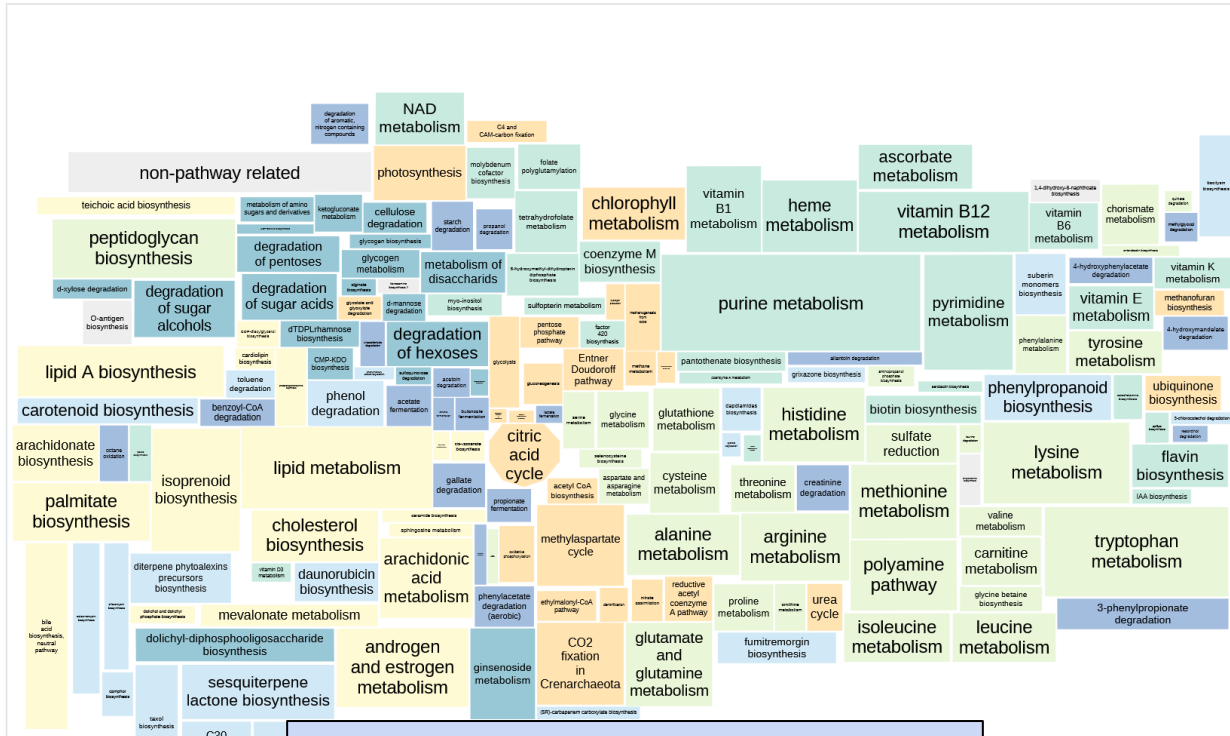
degradation of aromatic, nitrogen containing compounds

NAD metabolism

C4 and CAM-carbon fixation

non-pathway related

photosynthesis

molybdenum cofactor biosynthesis

folate polyglutamylation

chlorophyll metabolism

vitamin B1 metabolism

heme metabolism

ascorbate metabolism

vitamin B12 metabolism

1,4-dihydroxy-6-naphthoate biosynthesis

vitamin B6 metabolism

chorismate metabolism

teichoic acid biosynthesis

metabolism of amino sugars and derivatives

ketogluconate metabolism

cellulose degradation

starch degradation

propanol degradation

tetrahydrofolate metabolism

peptidoglycan biosynthesis

degradation of pentoses

glycogen biosynthesis

glycogen metabolism

metabolism of disaccharids

coenzyme M biosynthesis

suberin monomers biosynthesis

4-hydroxyphenylacetate degradation

vitamin K metabolism

d-xylose degradation

degradation of sugar alcohols

degradation of sugar acids

d-mannose degradation

myo-inositol biosynthesis

sulfopterin metabolism

purine metabolism

pyrimidine metabolism

vitamin E metabolism

methanofuran biosynthesis

O-antigen biosynthesis

dTDPL-rhamnose biosynthesis

degradation of hexoses

pentose phosphate pathway

factor 420 biosynthesis

phenylalanine metabolism

tyrosine metabolism

4-hydroxymandelate degradation

lipid A biosynthesis

cardiolipin biosynthesis

CMP-KDO biosynthesis

glycolysis

Entner Doudoroff pathway

pantothenate biosynthesis

allantoin degradation

toluene degradation

phenol degradation

acetate fermentation

grixazone biosynthesis

carotenoid biosynthesis

benzoyl-CoA degradation

citric acid cycle

histidine metabolism

biotin biosynthesis

phenylpropanoid biosynthesis

ubiquinone biosynthesis

arachidonate biosynthesis

octane oxidation

lipid metabolism

glycine metabolism

glutathione metabolism

sulfate reduction

lysine metabolism

flavin biosynthesis

palmitate biosynthesis

isoprenoid biosynthesis

gallate degradation

cysteine metabolism

threonine metabolism

creatinine degradation

methionine metabolism

IAA biosynthesis

cholesterol biosynthesis

acetyl CoA biosynthesis

aspartate and asparagine metabolism

propionate fermentation

methylaspartate cycle

alanine metabolism

arginine metabolism

valine metabolism

tryptophan metabolism

arachidonic acid metabolism

sphingosine metabolism

diterpene phytoalexins precursors biosynthesis

vitamin D3 metabolism

daunorubicin biosynthesis

polyamine pathway

carnitine metabolism

bile acid biosynthesis, neutral pathway

mevalonate metabolism

phenylacetate degradation (aerobic)

ethylmalonyl-CoA pathway

reductive acetyl coenzyme A pathway

proline metabolism

urea cycle

glycine betaine biosynthesis

3-phenylpropionate degradation

dolichyl-diphosphooligosaccharide biosynthesis

androgen and estrogen metabolism

CO2 fixation in Crenarchaeota

glutamate and glutamine metabolism

fumitremorgin biosynthesis

isoleucine metabolism

leucine metabolism

sesquiterpene lactone biosynthesis

ginsenoside metabolism

camphor biosynthesis

taxol biosynthesis

(5R)-carbapenem carboxylate biosynthesis

C30